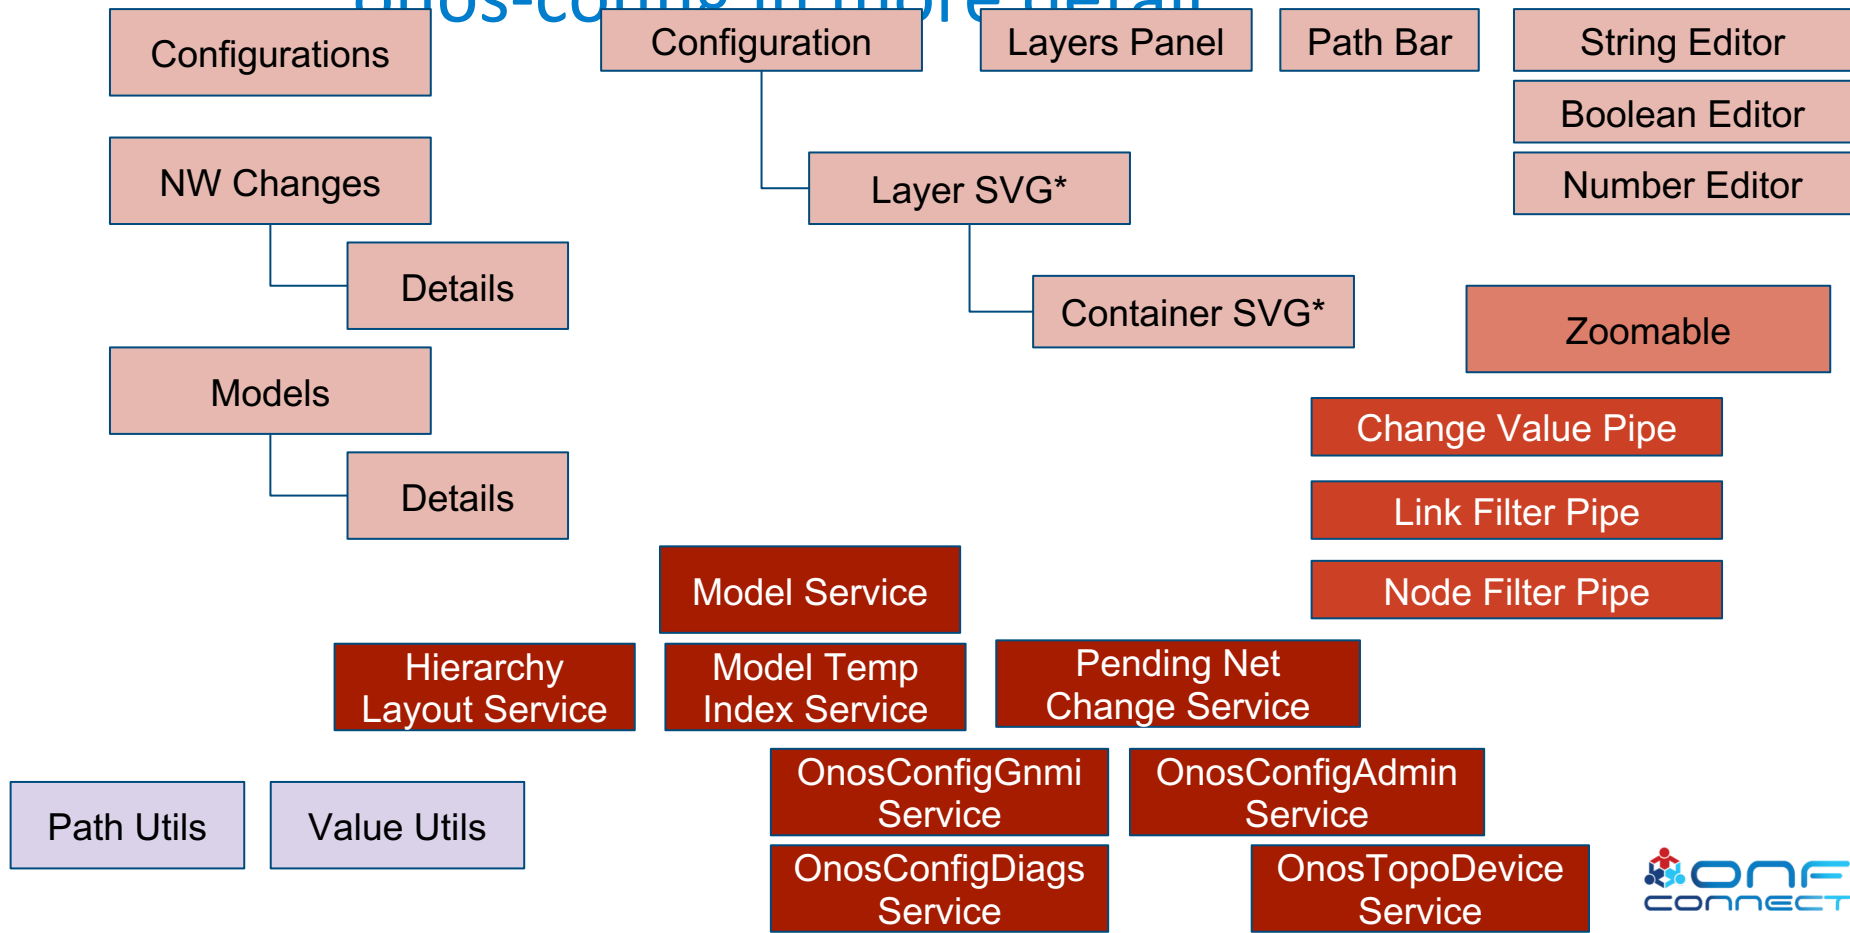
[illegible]

Configurations

Configuration

Layers Panel

Path Bar

String Editor

Boolean Editor

Number Editor

NW Changes

Details

Layer SVG*

Container SVG*

Zoomable

Models

Details

Change Value Pipe

Link Filter Pipe

Node Filter Pipe

Model Service

Hierarchy Layout Service

Model Temp Index Service

Pending Net Change Service

Path Utils

Value Utils

OnosConfigGnmi Service

OnosConfigAdmin Service

OnosConfigDiags Service

OnosTopoDevice Service

ONF CONNECT